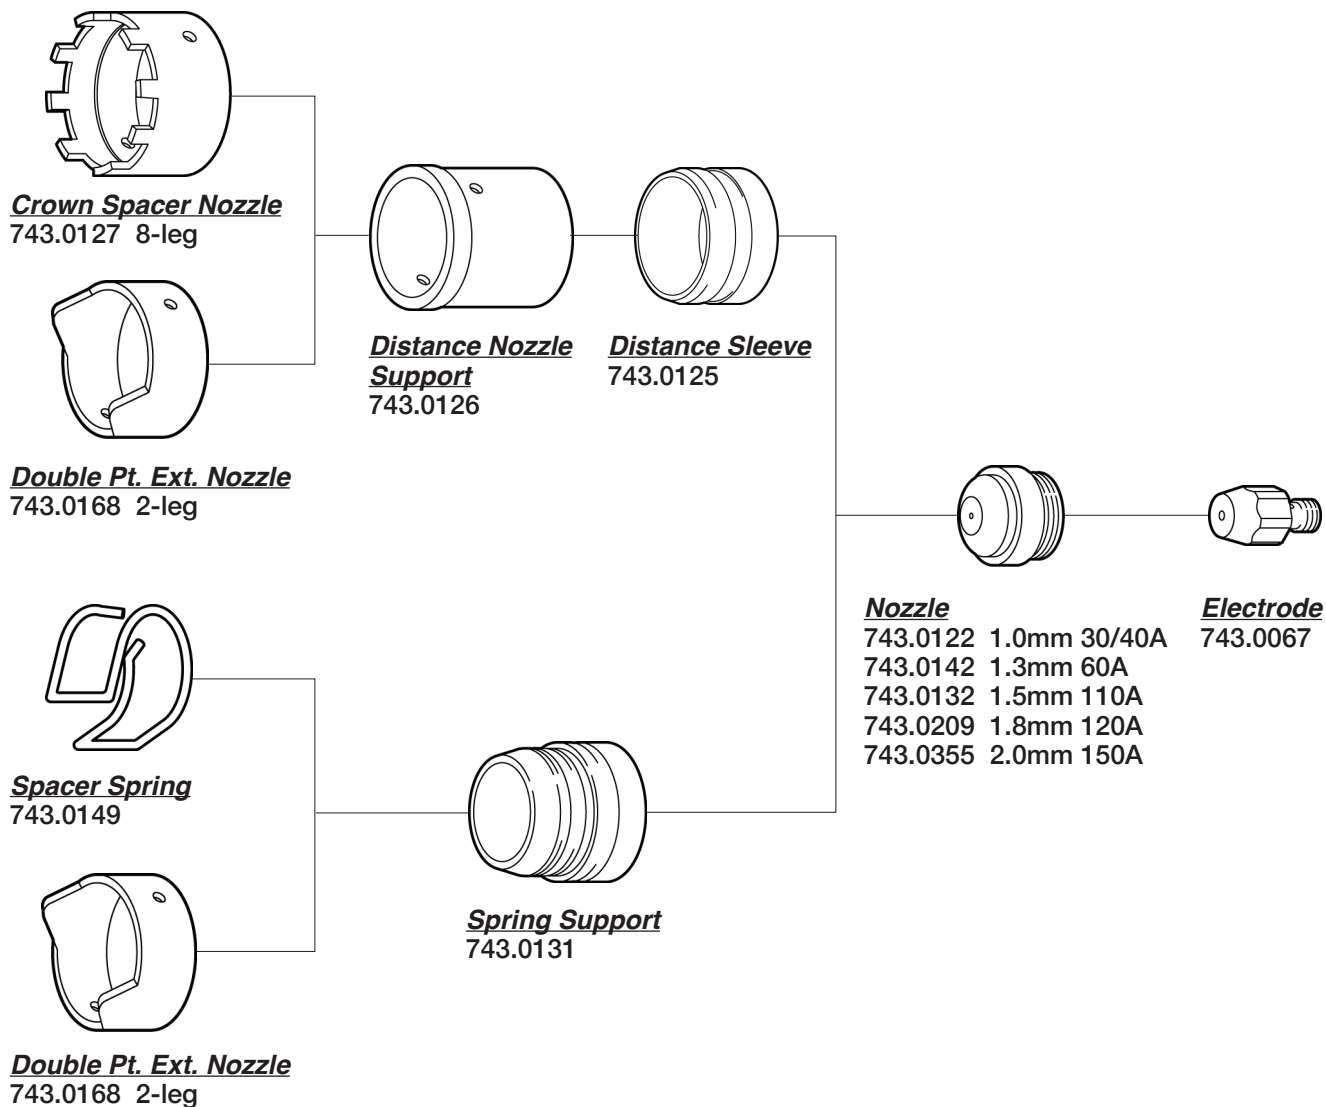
Crown Spacer Nozzle
743.0127 8-leg

Distance Nozzle Support
743.0126

Distance Sleeve
743.0125

Double Pt. Ext. Nozzle
743.0168 2-leg

Nozzle
743.0122 1.0mm 30/40A
743.0142 1.3mm 60A
743.0132 1.5mm 110A
743.0209 1.8mm 120A
743.0355 2.0mm 150A

Electrode
743.0067

Spacer Spring
743.0149

Spring Support
743.0131

Double Pt. Ext. Nozzle
743.0168 2-leg